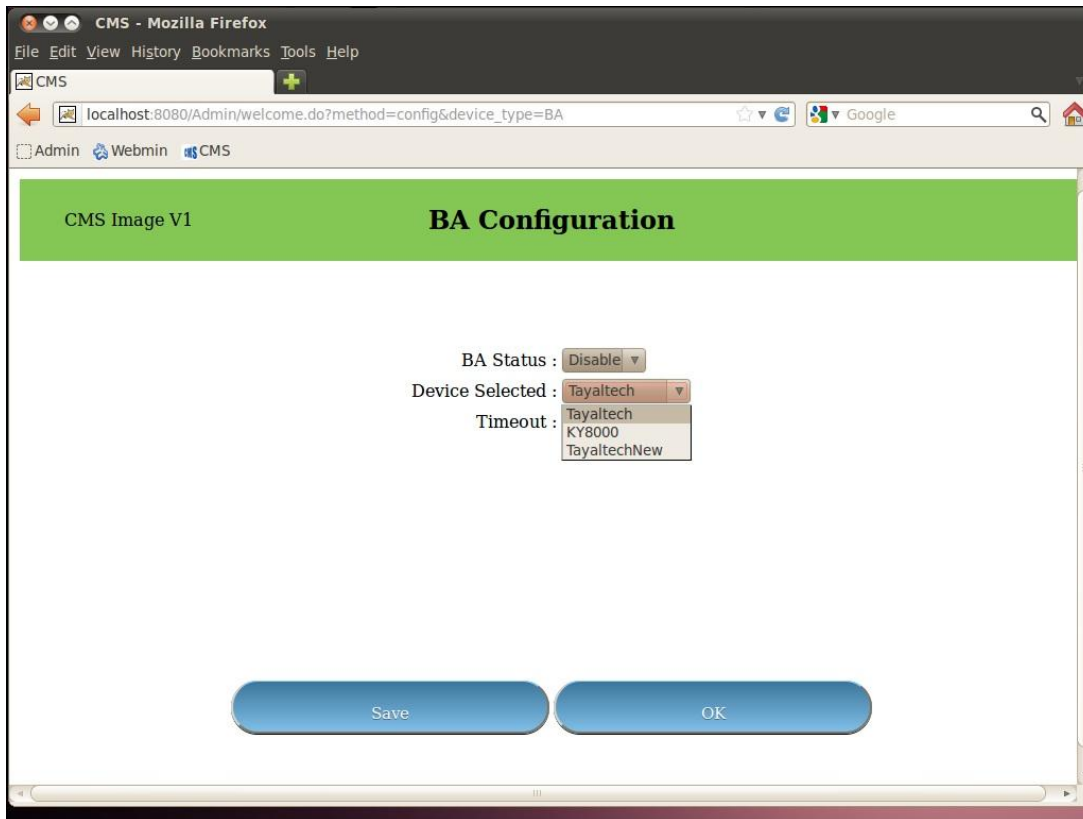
CMS - Mozilla Firefox

File Edit View History Bookmarks Tools Help

CMS

localhost:8080/Admin/welcome.do?method=config&device_type=BA

Google

Admin Webmin CMS

CMS Image V1

BA Configuration

BA Status : Disable

Device Selected : Tayaltech

Timeout :

Tayaltech
KY8000
TayaltechNew

Save

OK